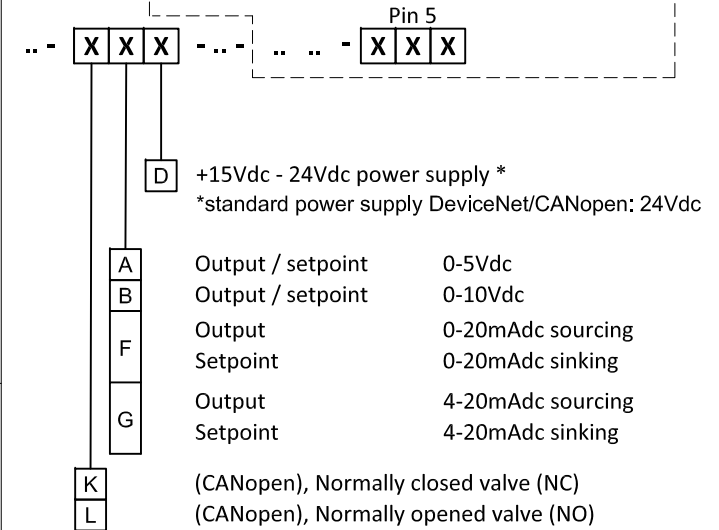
.. - X X X - .. - .. .. - X X X

Pin 5

D +15Vdc - 24Vdc power supply *
*standard power supply DeviceNet/CANopen: 24Vdc

| | | |
|---|---|---|
| A | Output / setpoint | 0-5Vdc |
| B | Output / setpoint | 0-10Vdc |
| F | Output | 0-20mAdc sourcing |
| | Setpoint | 0-20mAdc sinking |
| G | Output | 4-20mAdc sourcing |
| | Setpoint | 4-20mAdc sinking |

K (CANopen), Normally closed valve (NC)
L (CANopen), Normally opened valve (NO)